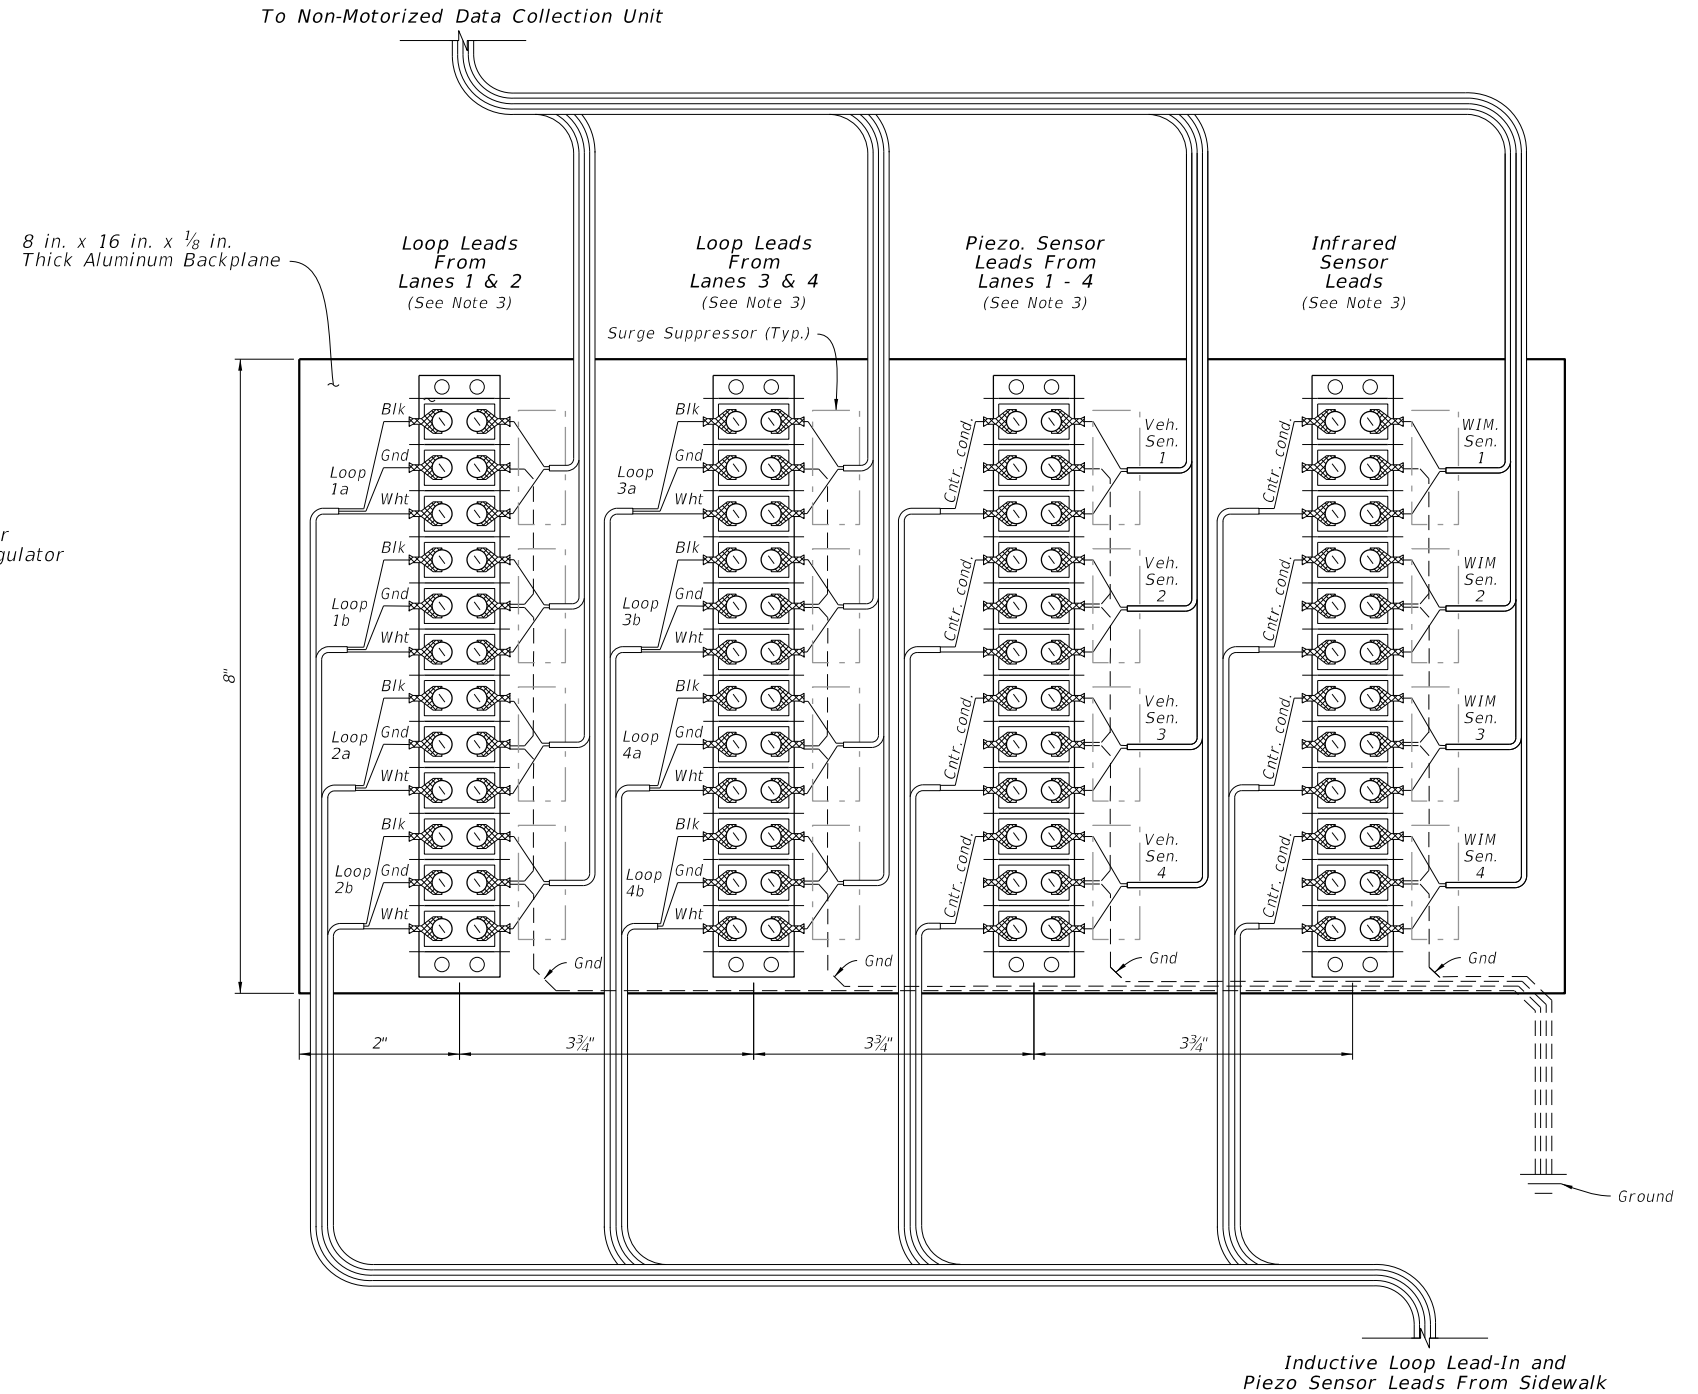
To Non-Motorized Data Collection Unit

8 in. x 16 in. x $\frac{1}{8}$ in.
Thick Aluminum Backplane

r
gulator

Loop Leads
From
Lanes 1 & 2
(See Note 3)

Loop Leads
From
Lanes 3 & 4
(See Note 3)

Piezo. Sensor
Leads From
Lanes 1 - 4
(See Note 3)

Infrared
Sensor
Leads
(See Note 3)

Surge Suppressor (Typ.)

Blk
Gnd
Wht
Loop 1a

Blk
Gnd
Wht
Loop 1b

Blk
Gnd
Wht
Loop 2a

Blk
Gnd
Wht
Loop 2b

Blk
Gnd
Wht
Loop 3a

Blk
Gnd
Wht
Loop 3b

Blk
Gnd
Wht
Loop 4a

Blk
Gnd
Wht
Loop 4b

Cntr. cond.
Veh. Sen. 1
Cntr. cond.
Veh. Sen. 2
Cntr. cond.
Veh. Sen. 3
Cntr. cond.
Veh. Sen. 4

Cntr. cond.
WIM. Sen. 1
Cntr. cond.
WIM Sen. 2
Cntr. cond.
WIM Sen. 3
Cntr. cond.
WIM Sen. 4

8"

Gnd
Gnd
Gnd
Gnd

2"
$3\frac{3}{4}$"
$3\frac{3}{4}$"
$3\frac{3}{4}$"

Ground

Inductive Loop Lead-In and
Piezo Sensor Leads From Sidewalk